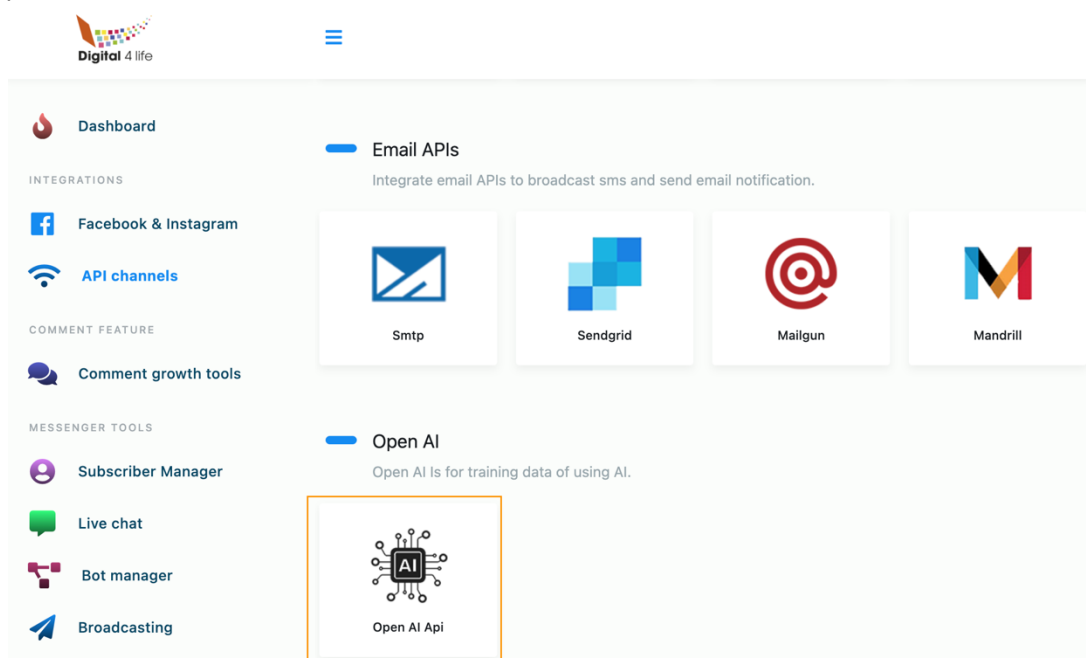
Digital 4 life

Dashboard

INTEGRATIONS

Facebook & Instagram

API channels

COMMENT FEATURE

Comment growth tools

MESSENGER TOOLS

Subscriber Manager

Live chat

Bot manager

Broadcasting

Email APIs

Integrate email APIs to broadcast sms and send email notification.

Smtp

Sendgrid

Mailgun

Mandrill

Open AI

Open AI Is for training data of using AI.

AI

Open AI Api